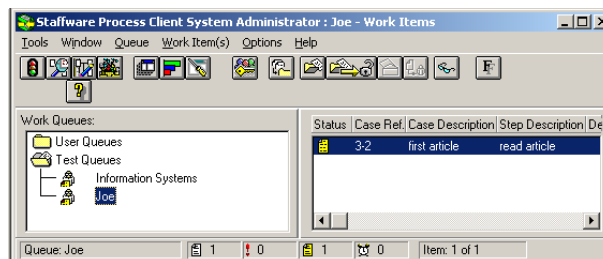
Staffware Process Client System Administrator : Joe - Work Items

Tools Window Queue Work Item(s) Options Help

F

Work Queues:

User Queues

Test Queues

Information Systems

Joe

| Status | Case Ref. | Case Description | Step Description | De |
|---|---|---|---|---|
| | 3-2 | first article | read article | |

Queue: Joe 1 ! 0 1 0 Item: 1 of 1